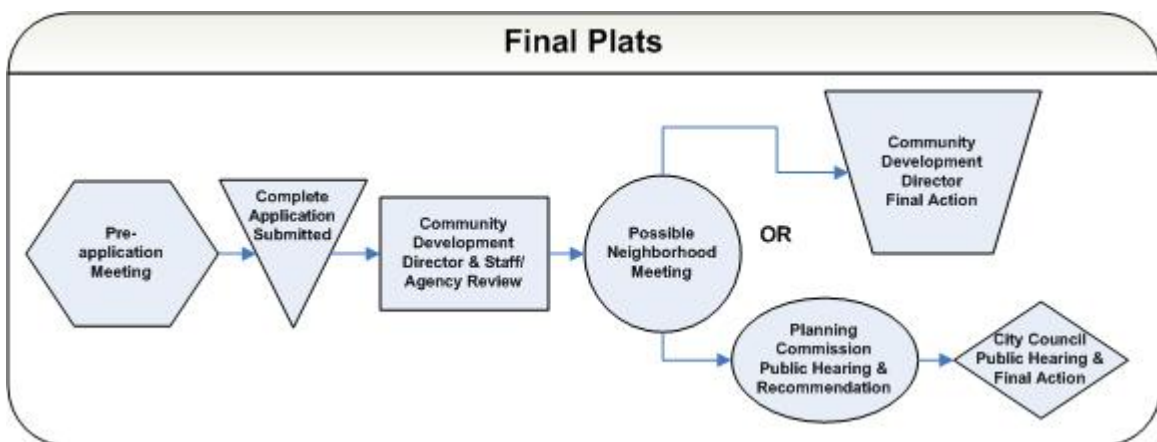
Final Plats

Pre-application Meeting

Complete Application Submitted

Community Development Director & Staff/ Agency Review

Possible Neighborhood Meeting

OR

Community Development Director Final Action

Planning Commission Public Hearing & Recommendation

City Council Public Hearing & Final Action